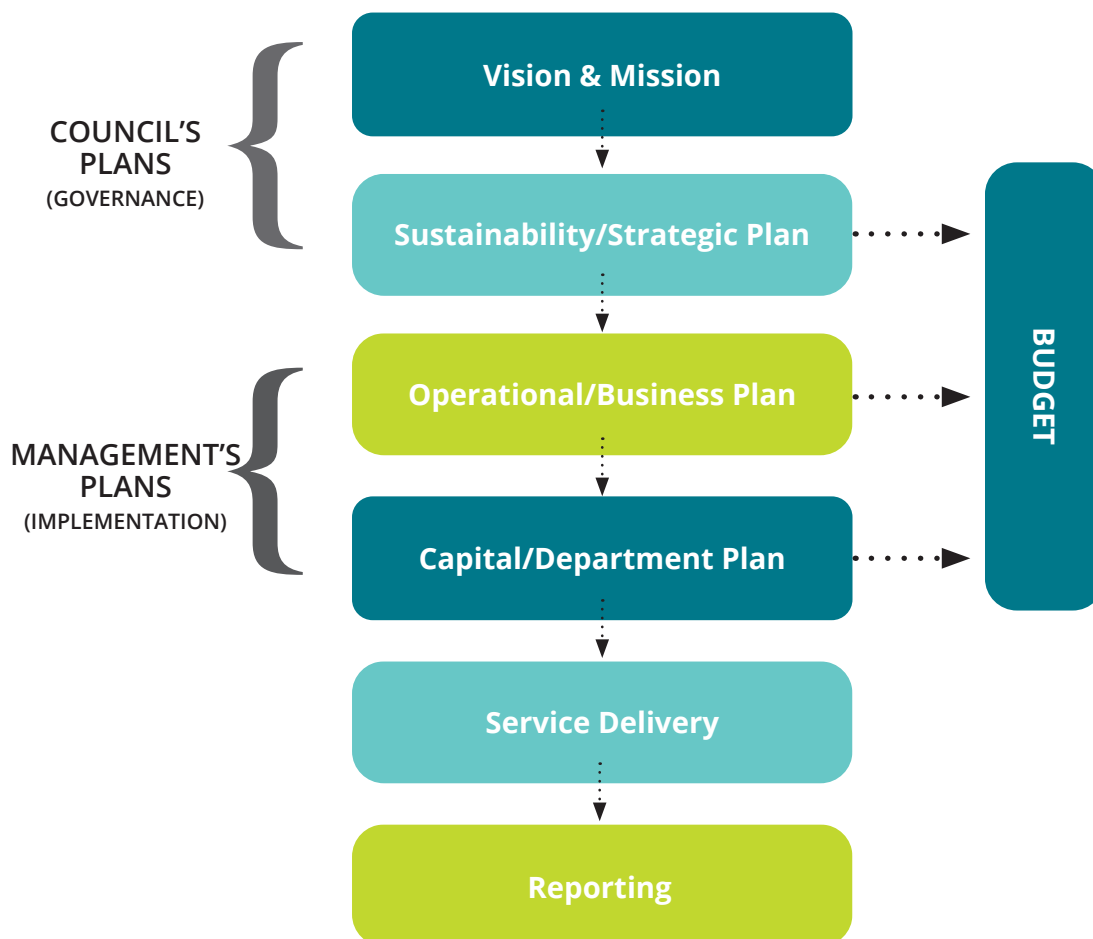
COUNCIL'S PLANS
(GOVERNANCE)

Vision & Mission

Sustainability/Strategic Plan

MANAGEMENT'S PLANS
(IMPLEMENTATION)

Operational/Business Plan

Capital/Department Plan

BUDGET

Service Delivery

Reporting